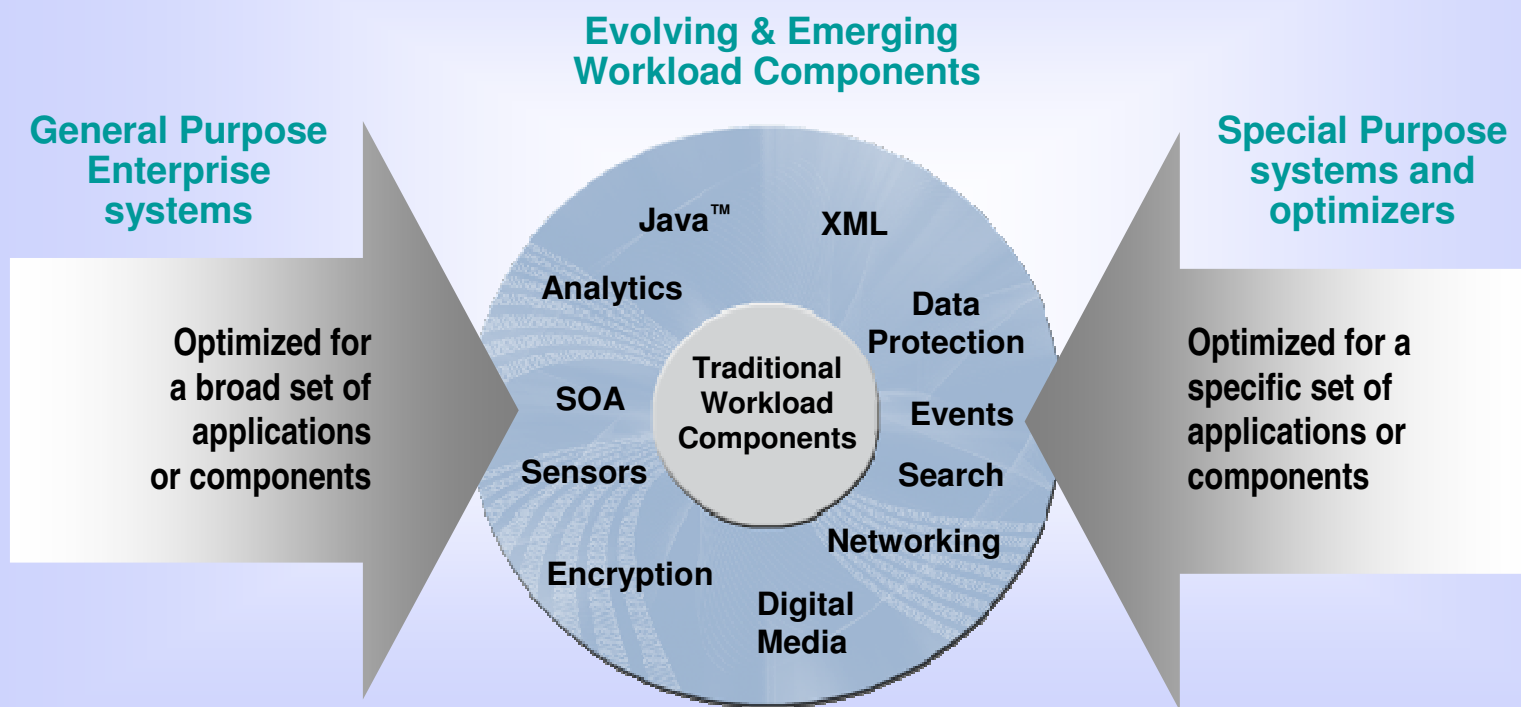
Evolving & Emerging Workload Components

General Purpose Enterprise systems

Optimized for a broad set of applications or components

Java™

XML

Analytics

Data Protection

Traditional Workload Components

SOA

Events

Sensors

Search

Networking

Encryption

Digital Media

Special Purpose systems and optimizers

Optimized for a specific set of applications or components